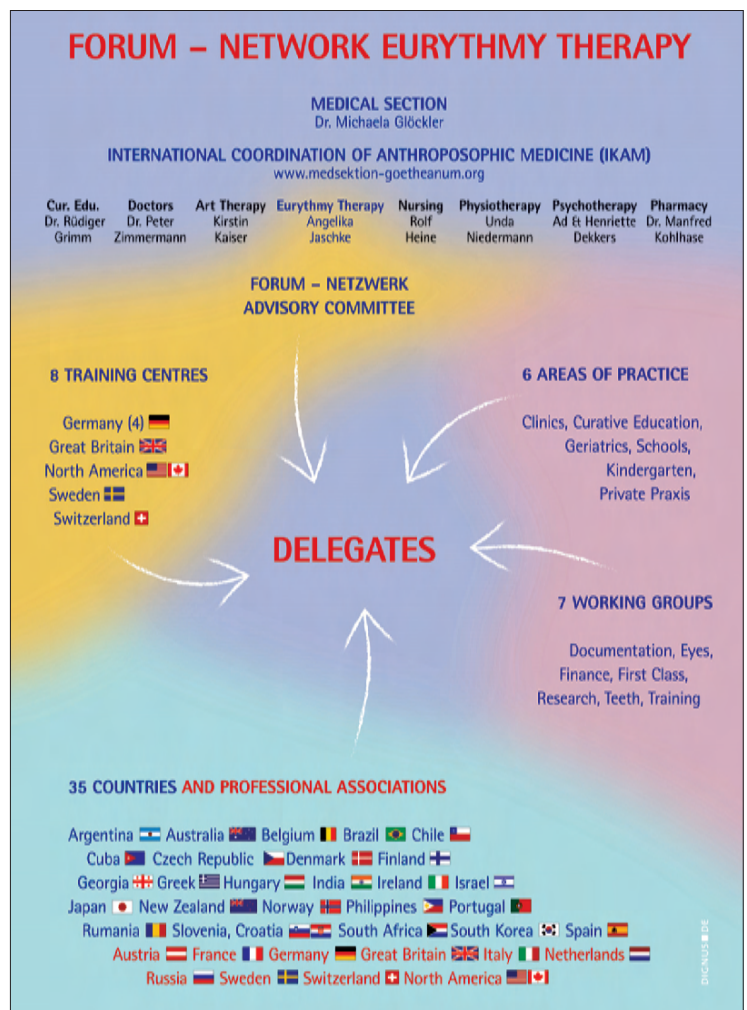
FORUM – NETWORK EURYTHMY THERAPY

MEDICAL SECTION
Dr. Michaela Glöckler

INTERNATIONAL COORDINATION OF ANTHROPOSOPHIC MEDICINE (IKAM)
www.medsektion-goetheanum.org

| Cur. Edu. | Doctors | Art Therapy | Eurythmy Therapy | Nursing | Physiotherapy | Psychotherapy | Pharmacy |
|---|---|---|---|---|---|---|---|
| Dr. Rüdiger Grimm | Dr. Peter Zimmermann | Kirstin Kaiser | Angelika Jaschke | Rolf Heine | Unda Niedermann | Ad & Henriette Dekkers | Dr. Manfred Kohlhase |

FORUM – NETZWERK
ADVISORY COMMITTEE

8 TRAINING CENTRES

Germany (4)
Great Britain
North America
Sweden
Switzerland

6 AREAS OF PRACTICE

Clinics, Curative Education, Geriatrics, Schools, Kindergarten, Private Praxis

DELEGATES

7 WORKING GROUPS

Documentation, Eyes, Finance, First Class, Research, Teeth, Training

35 COUNTRIES AND PROFESSIONAL ASSOCIATIONS

Argentina Australia Belgium Brazil Chile
Cuba Czech Republic Denmark Finland
Georgia Greek Hungary India Ireland Israel
Japan New Zealand Norway Philippines Portugal
Rumania Slovenia, Croatia South Africa South Korea Spain
Austria France Germany Great Britain Italy Netherlands
Russia Sweden Switzerland North America

DIGINUS.DE